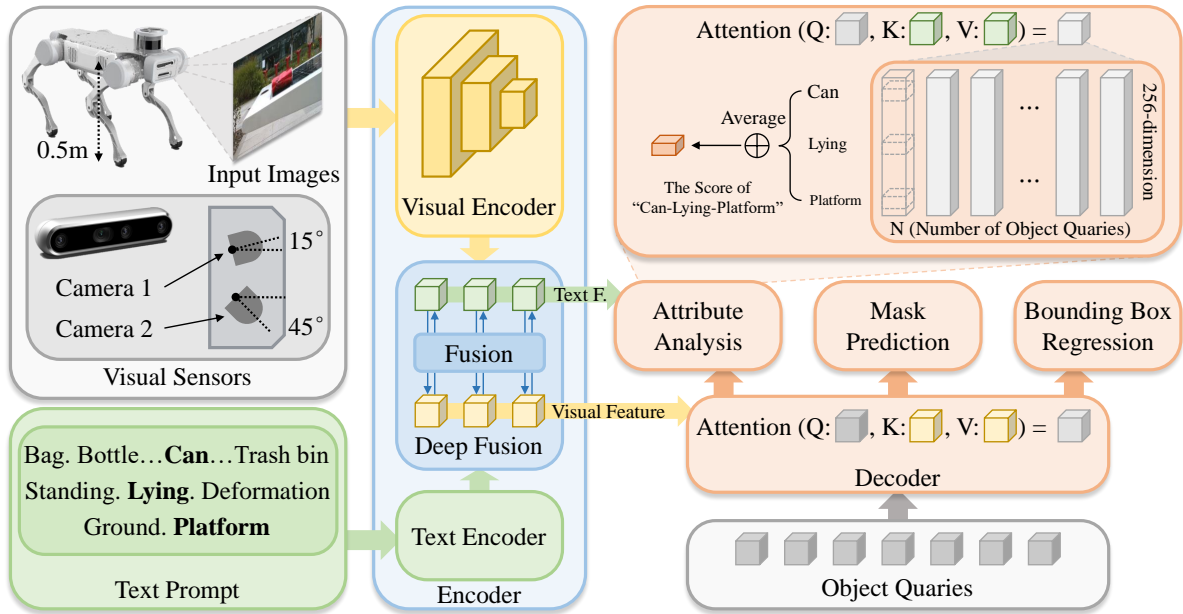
0.5m

Input Images

15°

Camera 1

Camera 2

45°

Visual Sensors

Bag. Bottle…**Can**…Trash bin Standing. **Lying**. Deformation Ground. **Platform**

Text Prompt

Visual Encoder

Fusion

Deep Fusion

Text Encoder

Encoder

Text F.

Visual Feature

Attention (Q: , K: , V: ) =

Average

Can

Lying

Platform

The Score of "Can-Lying-Platform"

…

…

256-dimension

N (Number of Object Quaries)

Attribute Analysis

Mask Prediction

Bounding Box Regression

Attention (Q: , K: , V: ) =

Decoder

Object Quaries